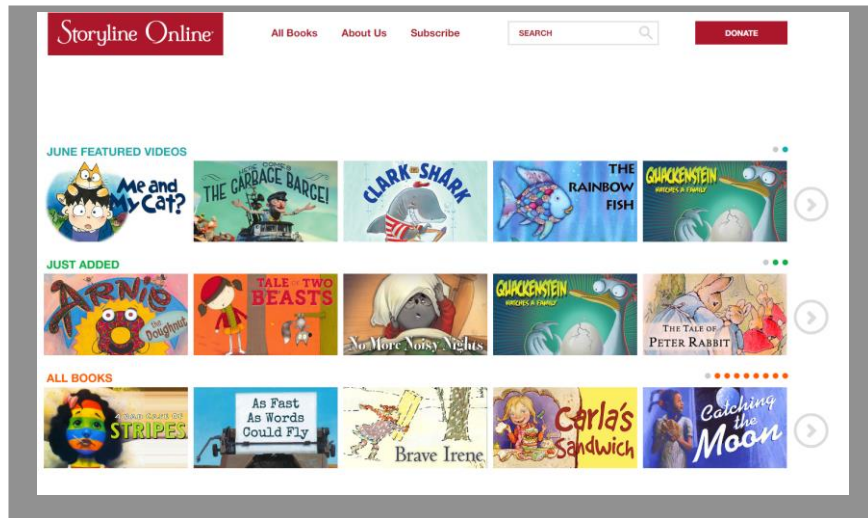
Storyline Online

All Books About Us Subscribe

SEARCH

DONATE

JUNE FEATURED VIDEOS

Me and My Cat?

HERE COMES THE GARBAGE BARGE!

CLARK THE SHARK

THE RAINBOW FISH

QUACKENSTEIN HATCHES A FAMILY

JUST ADDED

ARNIE the Doughnut

TALE OF TWO BEASTS

No More Noisy Nights

QUACKENSTEIN HATCHES A FAMILY

THE TALE OF PETER RABBIT

ALL BOOKS

A BAD CASE OF STRIPES

As Fast As Words Could Fly

Brave Irene

Carla's Sandwich

Catching the Moon